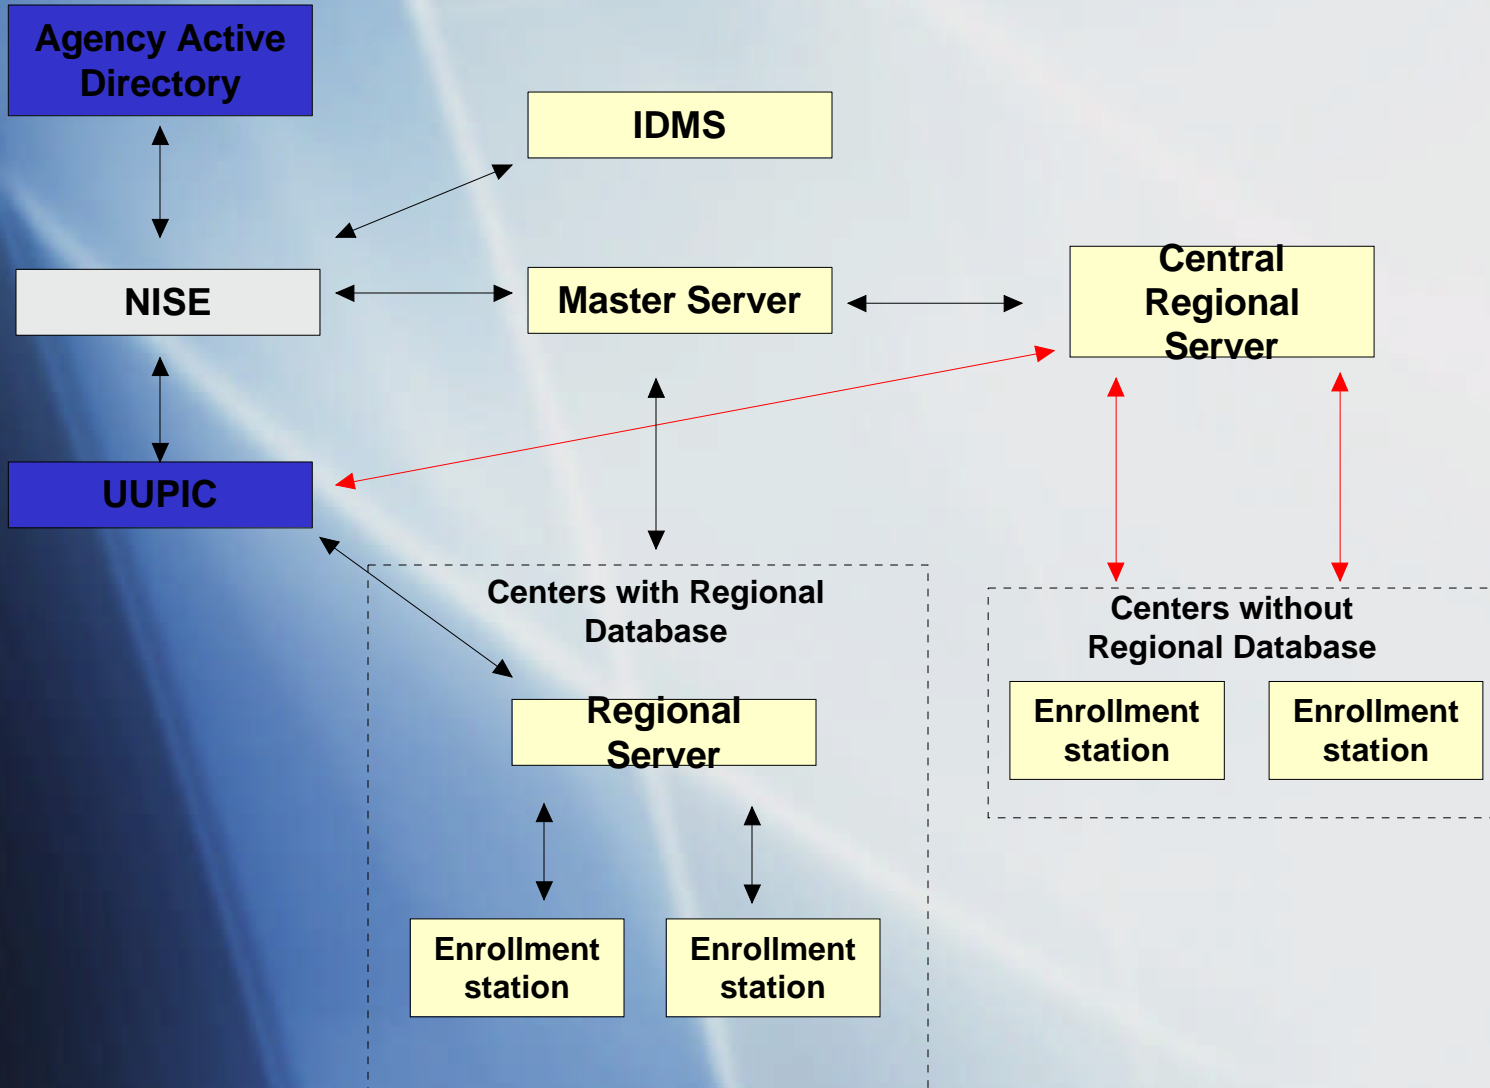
Agency Active Directory

IDMS

NISE

Master Server

Central Regional Server

UUPIC

Centers with Regional Database

Regional Server

Enrollment station

Enrollment station

Centers without Regional Database

Enrollment station

Enrollment station